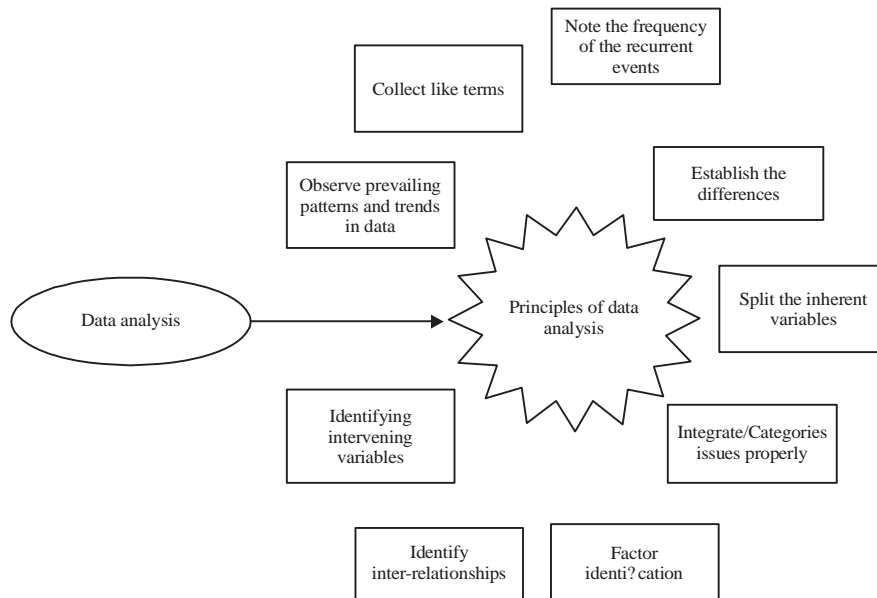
Note the frequency of the recurrent events

Collect like terms

Observe prevailing patterns and trends in data

Establish the differences

Data analysis

Principles of data analysis

Split the inherent variables

Identifying intervening variables

Integrate/Categories issues properly

Identify inter-relationships

Factor identi?cation